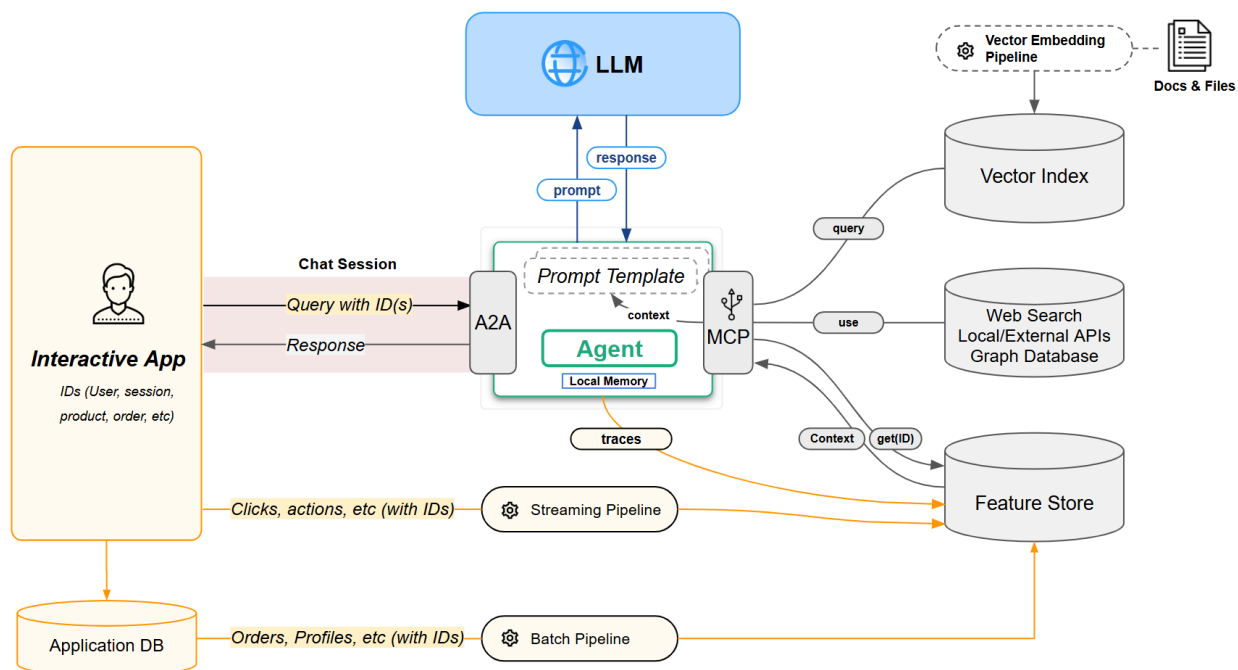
LLM

Vector Embedding Pipeline

Docs & Files

response

prompt

Vector Index

query

Chat Session

Prompt Template

Query with ID(s)

A2A

context

MCP

use

Web Search
Local/External APIs
Graph Database

Agent

Interactive App

Response

Local Memory

IDs (User, session, product, order, etc)

traces

Context

get(ID)

Feature Store

Clicks, actions, etc (with IDs)

Streaming Pipeline

Application DB

Orders, Profiles, etc (with IDs)

Batch Pipeline